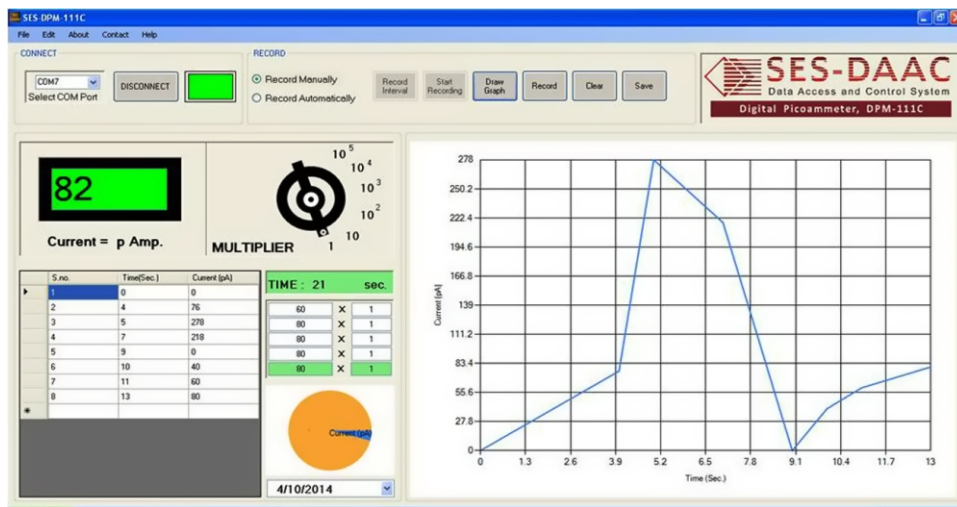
SES-DPM-111C

File Edit About Contact Help

CONNECT

COM7

Select COM Port

DISCONNECT

RECORD

Record Manually

Record Automatically

Record Interval

Start Recording

Draw Graph

Record

Clear

Save

SES-DAAC

Data Access and Control System

Digital Picoammeter, DPM-111C

82

Current = p Amp.

$10^5$ $10^4$ $10^3$ $10^2$ 10 1

MULTIPLIER

| S.no. | Time(Sec.) | Current (pA) |
|---|---|---|
| 1 | 0 | 0 |
| 2 | 4 | 76 |
| 3 | 5 | 278 |
| 4 | 7 | 218 |
| 5 | 9 | 0 |
| 6 | 10 | 40 |
| 7 | 11 | 60 |
| 8 | 13 | 80 |

TIME : 21 sec.

60 × 1
80 × 1
80 × 1
80 × 1
80 × 1

Current (pA)

4/10/2014

278
250.2
222.4
194.6
166.8
139
111.2
83.4
55.6
27.8
0

Current (pA)

0 1.3 2.6 3.9 5.2 6.5 7.8 9.1 10.4 11.7 13

Time (Sec.)